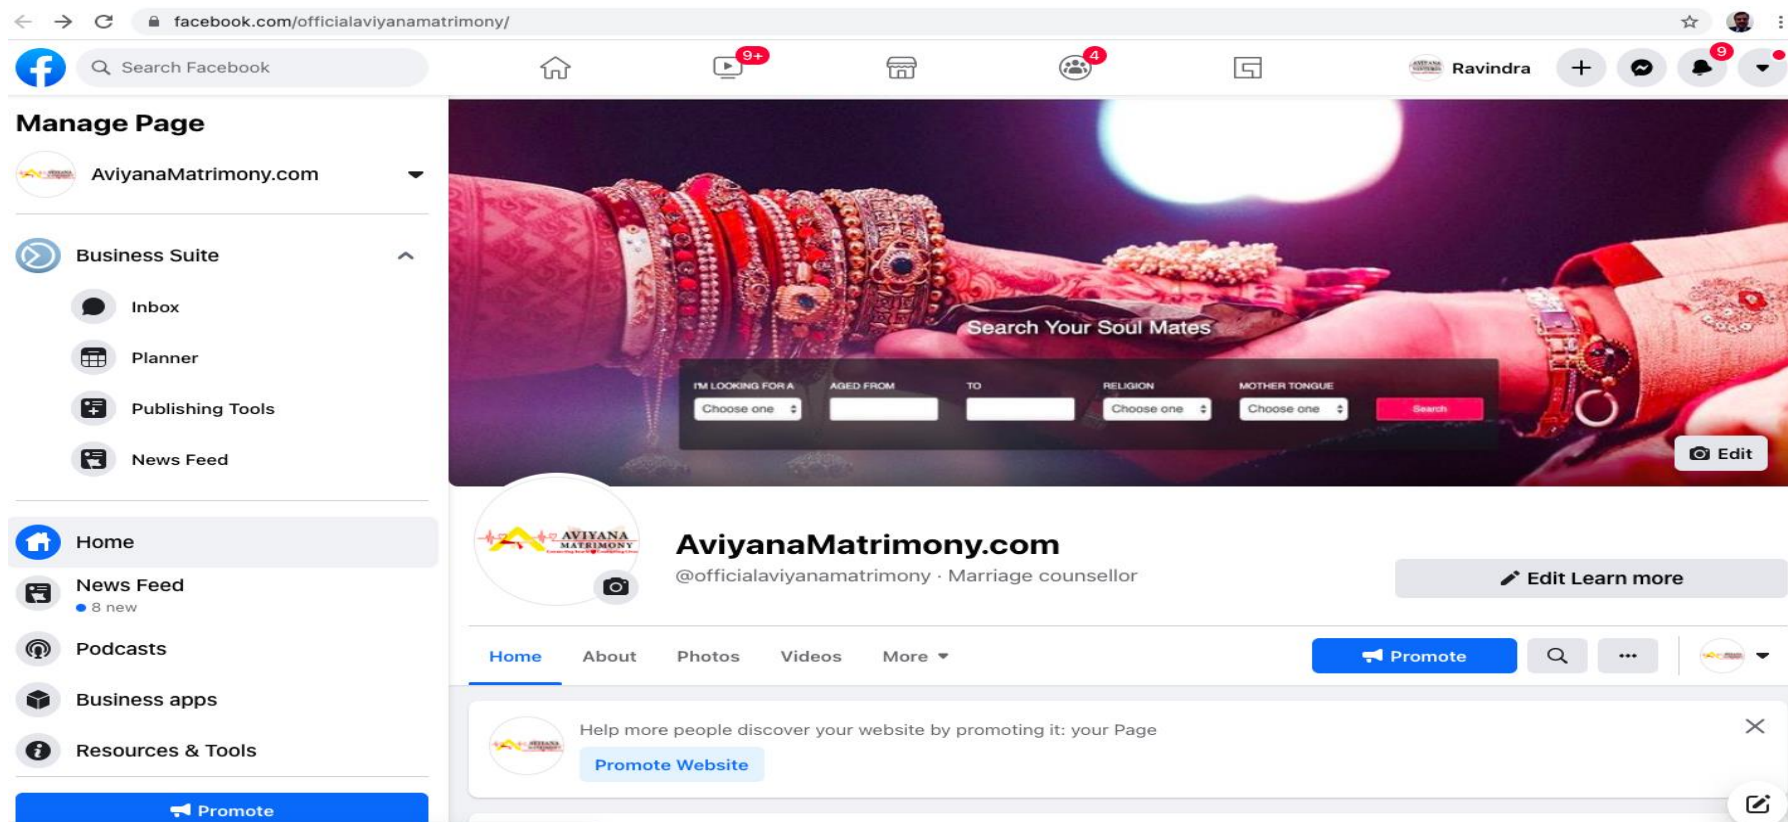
facebook.com/officialaviyanamatrimony/

Search Facebook

9+

4

Ravindra

9

Manage Page

AviyanaMatrimony.com

Business Suite

Inbox

Planner

Publishing Tools

News Feed

Home

News Feed

8 new

Podcasts

Business apps

Resources & Tools

Promote

Search Your Soul Mates

I'M LOOKING FOR A

AGED FROM

TO

RELIGION

MOTHER TONGUE

Choose one

Choose one

Choose one

Search

Edit

AVIYANA MATRIMONY

AviyanaMatrimony.com

@officialaviyanamatrimony · Marriage counsellor

Edit Learn more

Home

About

Photos

Videos

More

Promote

Help more people discover your website by promoting it: your Page

Promote Website